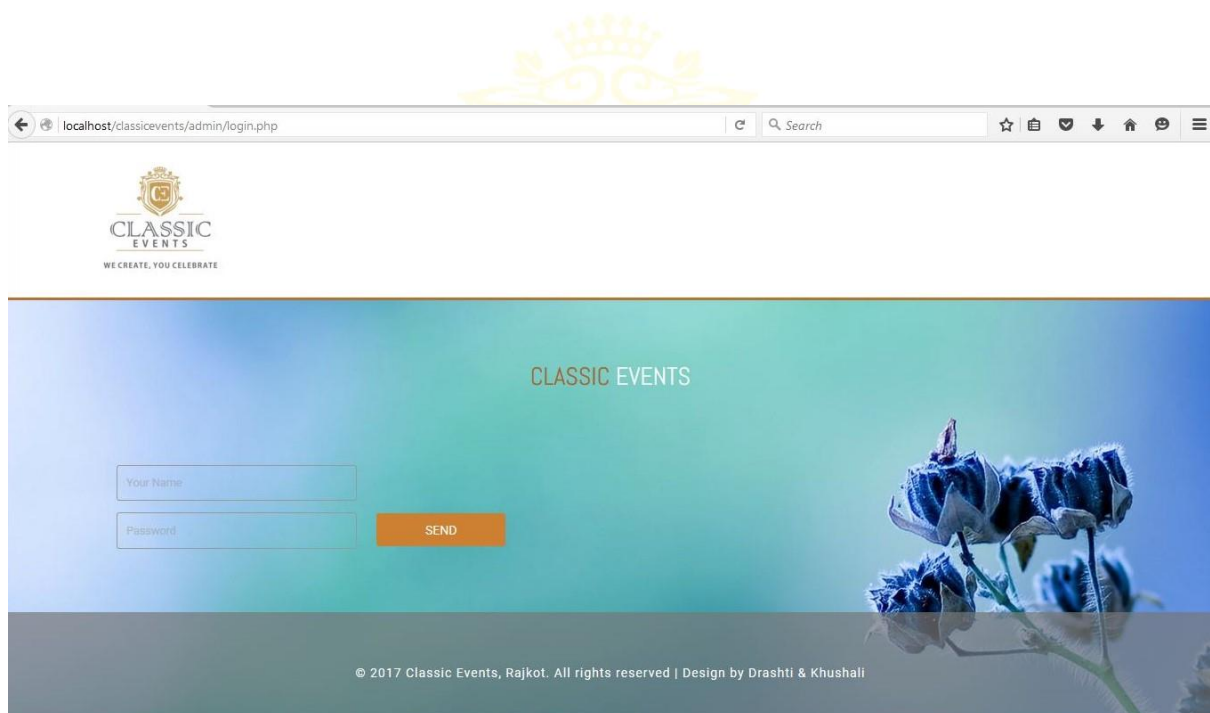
localhost/classicevents/admin/login.php

Search

CLASSIC
EVENTS
WE CREATE, YOU CELEBRATE

CLASSIC EVENTS

Your Name

Password

SEND

© 2017 Classic Events, Rajkot. All rights reserved | Design by Drashti & Khushali